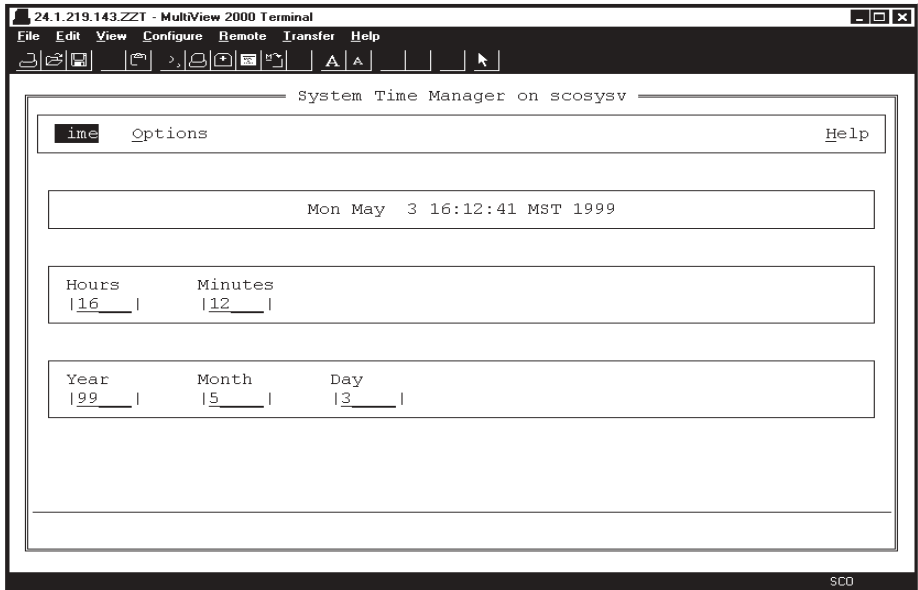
24.1.219.143.ZZT - MultiView 2000 Terminal

File Edit View Configure Remote Transfer Help

A A

System Time Manager on scosysv

ime Options Help

Mon May 3 16:12:41 MST 1999

Hours Minutes
|16___| |12___|

Year Month Day
|99___| |5____| |3____|

SCO